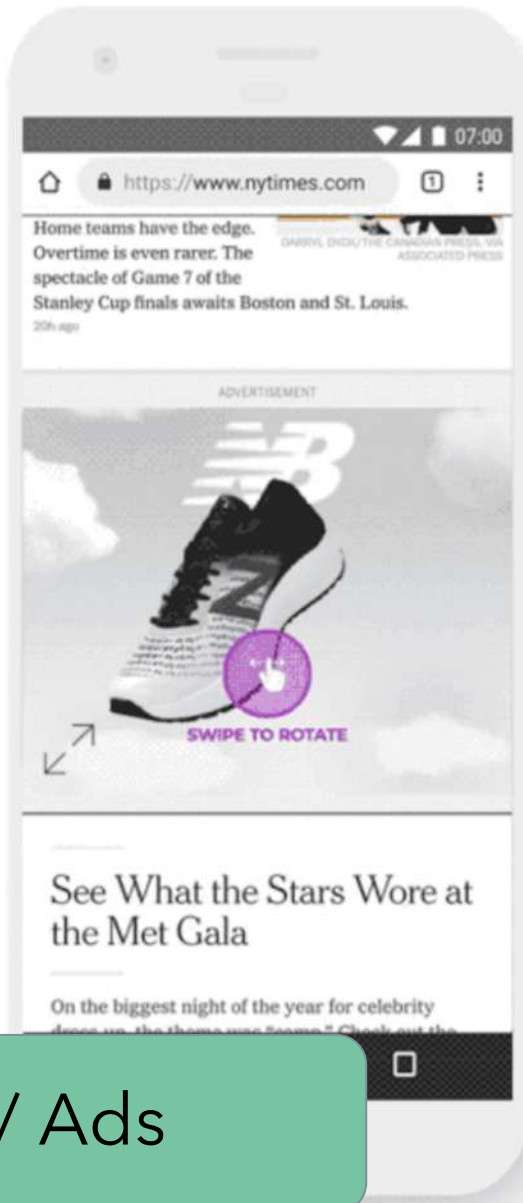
07:00

https://www.nytimes.com

1

Home teams have the edge. Overtime is even rarer. The spectacle of Game 7 of the Stanley Cup finals awaits Boston and St. Louis.

20h ago

DARRYL DYCK/THE CANADIAN PRESS, VIA ASSOCIATED PRESS

ADVERTISEMENT

SWIPE TO ROTATE

See What the Stars Wore at the Met Gala

On the biggest night of the year for celebrity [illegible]

/ Ads